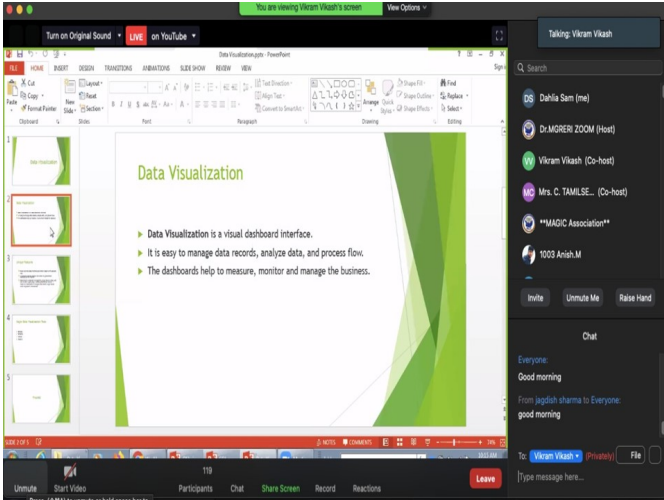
You are viewing Vikram Vikash's screen

View Options

Turn on Original Sound

LIVE on YouTube

Talking: Vikram Vikash

Data Visualization.pptx - PowerPoint

FILE HOME INSERT DESIGN TRANSITIONS ANIMATIONS SLIDE SHOW REVIEW VIEW

Cut Copy Format Painter Paste New Slide Layout Reset Section

Clipboard Slides Font Paragraph Drawing Editing

Text Direction Align Text Convert to SmartArt

Arrange Quick Styles Shape Fill Shape Outline Shape Effects

Find Replace Select

Data Visualization

Data Visualization is a visual dashboard interface.

It is easy to manage data records, analyze data, and process flow.

The dashboards help to measure, monitor and manage the business.

SLIDE 2 OF 5

NOTES COMMENTS

Search

DS Dahlia Sam (me)

Dr.MGRERI ZOOM (Host)

W Vikram Vikash (Co-host)

MC Mrs. C. TAMILSE... (Co-host)

**MAGIC Association**

1003 Anish.M

Invite Unmute Me Raise Hand

Chat

Everyone:

Good morning

From jagdish sharma to Everyone:

good morning

To: Vikram Vikash (Privately) File

Type message here...

Unmute Start Video 119 Participants Chat Share Screen Record Reactions Leave